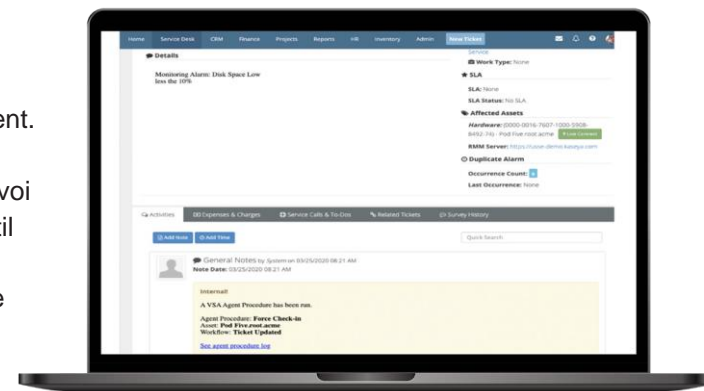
ent.

voi
til

e

Home Service Desk CRM Finance Projects Reports HR Inventory Admin New Ticket

Details

Monitoring Alarm: Disk Space Low less the 10%

Service

Work Type: None

SLA

SLA: None

SLA Status: No SLA

Affected Assets

Hardware: (0000-0016-7607-1000-5908-8492-76) - Pod Five.root.acme

RMM Server: https://case-demo.kaseya.com

Duplicate Alarm

Occurrence Count: 1

Last Occurrence: None

Activities Expenses & Charges Service Calls & To-Dos Related Tickets Survey History

Add Note Add Time

Quick Search

General Notes by System on 03/25/2020 08:21 AM
Note Date: 03/25/2020 08:21 AM

Internal!

A VSA Agent Procedure has been run.

Agent Procedure: Force Check-in
Asset: Pod Five.root.acme
Workflow: Ticket Updated

See agent procedure log